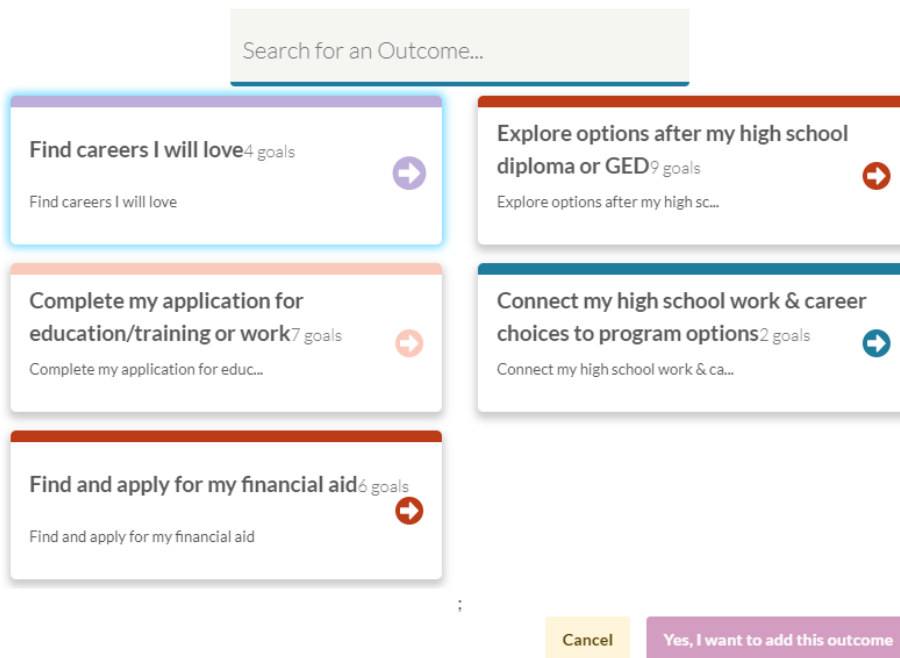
Search for an Outcome...

Find careers I will love4 goals

Find careers I will love

Explore options after my high school diploma or GED9 goals

Explore options after my high sc...

Complete my application for education/training or work7 goals

Complete my application for educ...

Connect my high school work & career choices to program options2 goals

Connect my high school work & ca...

Find and apply for my financial aid6 goals

Find and apply for my financial aid

;

Cancel

Yes, I want to add this outcome